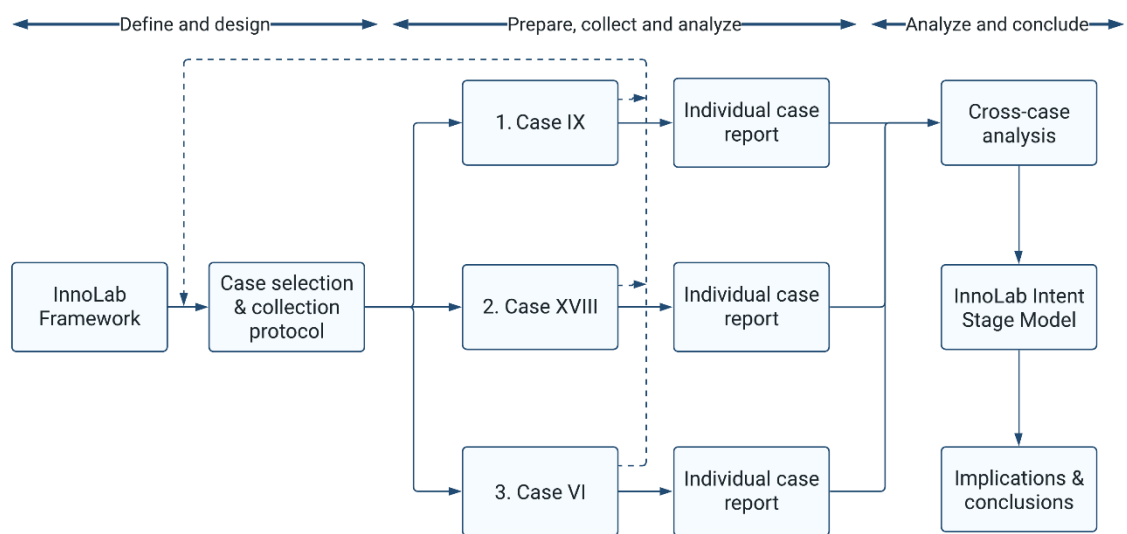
Define and design

Prepare, collect and analyze

Analyze and conclude

InnoLab Framework

Case selection & collection protocol

1. Case IX

2. Case XVIII

3. Case VI

Individual case report

Individual case report

Individual case report

Cross-case analysis

InnoLab Intent Stage Model

Implications & conclusions